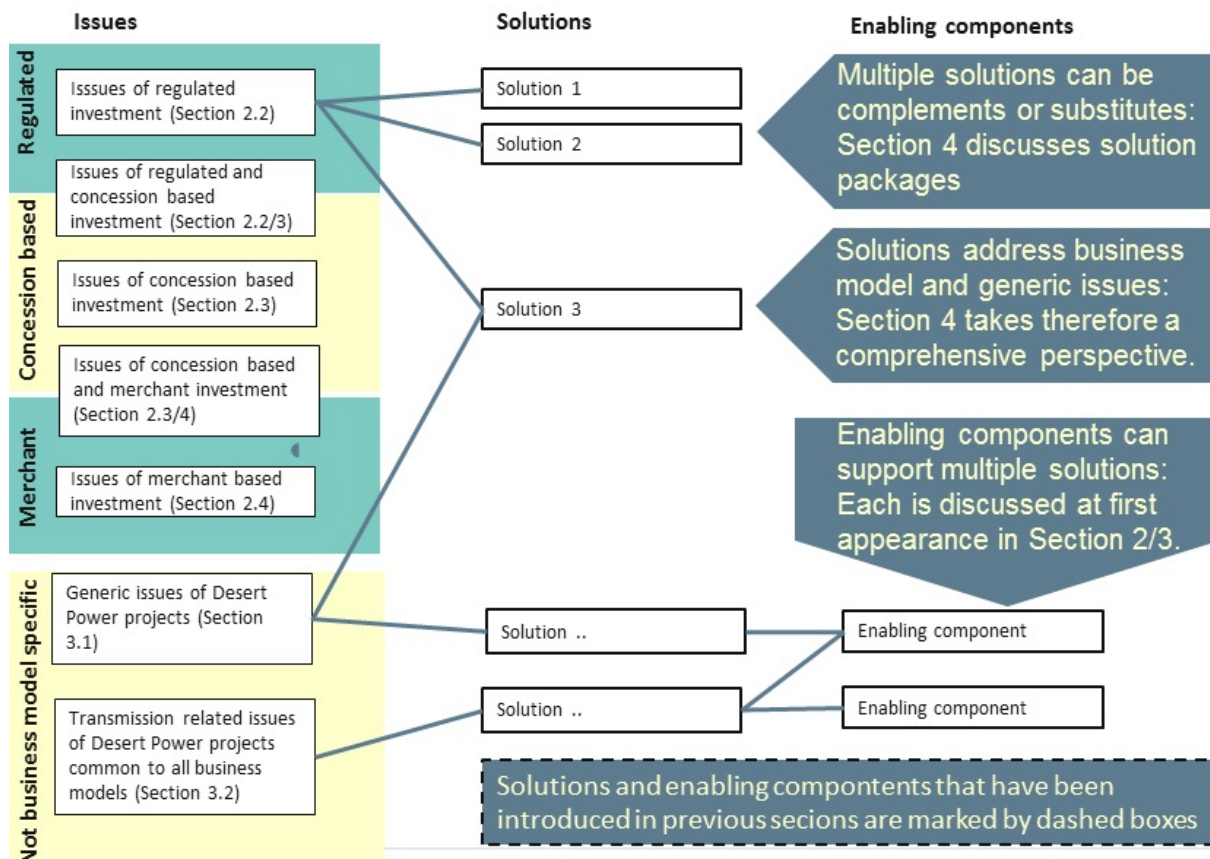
Issues

Solutions

Enabling components

Regulated

Isssues of regulated investment (Section 2.2)

Issues of regulated and concession based investment (Section 2.2/3)

Concession based

Issues of concession based investment (Section 2.3)

Issues of concession based and merchant investment (Section 2.3/4)

Merchant

Issues of merchant based investment (Section 2.4)

Not business model specific

Generic issues of Desert Power projects (Section 3.1)

Transmission related issues of Desert Power projects common to all business models (Section 3.2)

Solution 1

Solution 2

Solution 3

Solution ..

Solution ..

Multiple solutions can be complements or substitutes: Section 4 discusses solution packages

Solutions address business model and generic issues: Section 4 takes therefore a comprehensive perspective.

Enabling components can support multiple solutions: Each is discussed at first appearance in Section 2/3.

Enabling component

Enabling component

Solutions and enabling compontents that have been introduced in previous secions are marked by dashed boxes